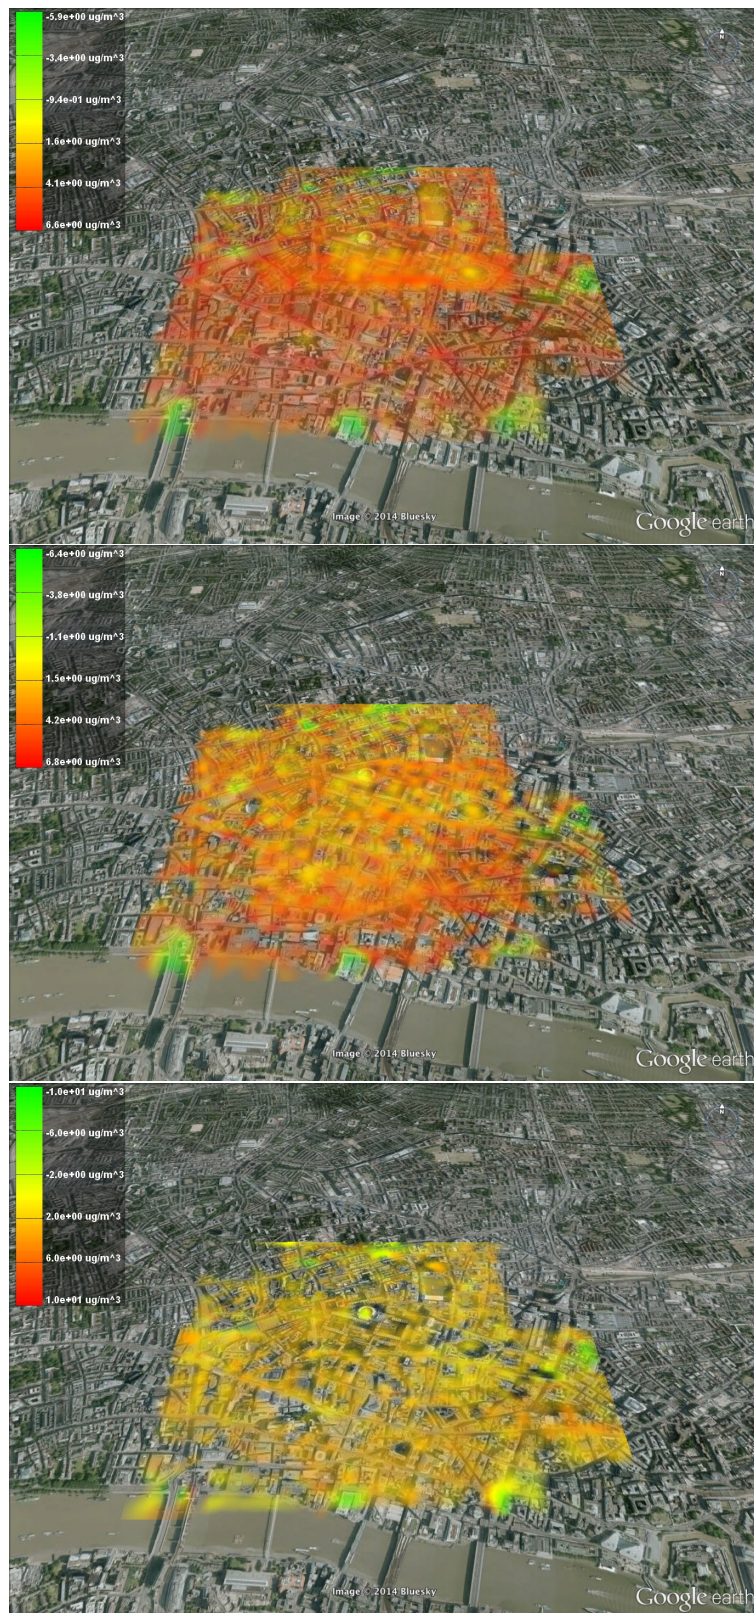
-5.9e+00 ug/m^3
-3.4e+00 ug/m^3
-9.4e-01 ug/m^3
1.6e+00 ug/m^3
4.1e+00 ug/m^3
6.6e+00 ug/m^3

N

Image © 2014 Bluesky

Google earth

-6.4e+00 ug/m^3
-3.8e+00 ug/m^3
-1.1e+00 ug/m^3
1.5e+00 ug/m^3
4.2e+00 ug/m^3
6.8e+00 ug/m^3

N

Image © 2014 Bluesky

Google earth

-1.0e+01 ug/m^3
-6.0e+00 ug/m^3
-2.0e+00 ug/m^3
2.0e+00 ug/m^3
6.0e+00 ug/m^3
1.0e+01 ug/m^3

N

Image © 2014 Bluesky

Google earth